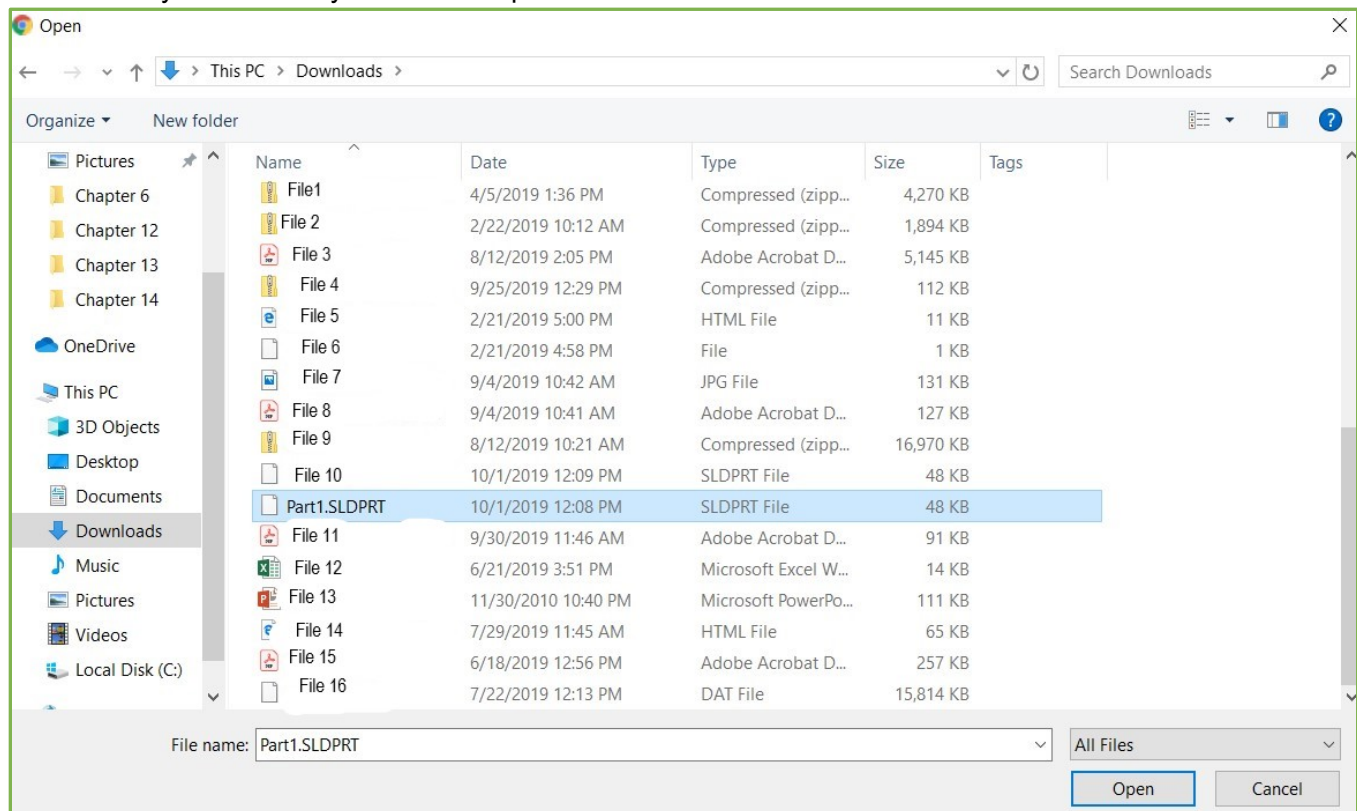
Open

This PC > Downloads >

Search Downloads

Organize ▾ New folder

Pictures
Chapter 6
Chapter 12
Chapter 13
Chapter 14
OneDrive
This PC
3D Objects
Desktop
Documents
Downloads
Music
Pictures
Videos
Local Disk (C:)

| Name | Date | Type | Size | Tags |
|---|---|---|---|---|
| File1 | 4/5/2019 1:36 PM | Compressed (zipp... | 4,270 KB | |
| File 2 | 2/22/2019 10:12 AM | Compressed (zipp... | 1,894 KB | |
| File 3 | 8/12/2019 2:05 PM | Adobe Acrobat D... | 5,145 KB | |
| File 4 | 9/25/2019 12:29 PM | Compressed (zipp... | 112 KB | |
| File 5 | 2/21/2019 5:00 PM | HTML File | 11 KB | |
| File 6 | 2/21/2019 4:58 PM | File | 1 KB | |
| File 7 | 9/4/2019 10:42 AM | JPG File | 131 KB | |
| File 8 | 9/4/2019 10:41 AM | Adobe Acrobat D... | 127 KB | |
| File 9 | 8/12/2019 10:21 AM | Compressed (zipp... | 16,970 KB | |
| File 10 | 10/1/2019 12:09 PM | SLDPRT File | 48 KB | |
| Part1.SLDPRT | 10/1/2019 12:08 PM | SLDPRT File | 48 KB | |
| File 11 | 9/30/2019 11:46 AM | Adobe Acrobat D... | 91 KB | |
| File 12 | 6/21/2019 3:51 PM | Microsoft Excel W... | 14 KB | |
| File 13 | 11/30/2010 10:40 PM | Microsoft PowerPo... | 111 KB | |
| File 14 | 7/29/2019 11:45 AM | HTML File | 65 KB | |
| File 15 | 6/18/2019 12:56 PM | Adobe Acrobat D... | 257 KB | |
| File 16 | 7/22/2019 12:13 PM | DAT File | 15,814 KB | |

File name: Part1.SLDPRT
All Files
Open Cancel